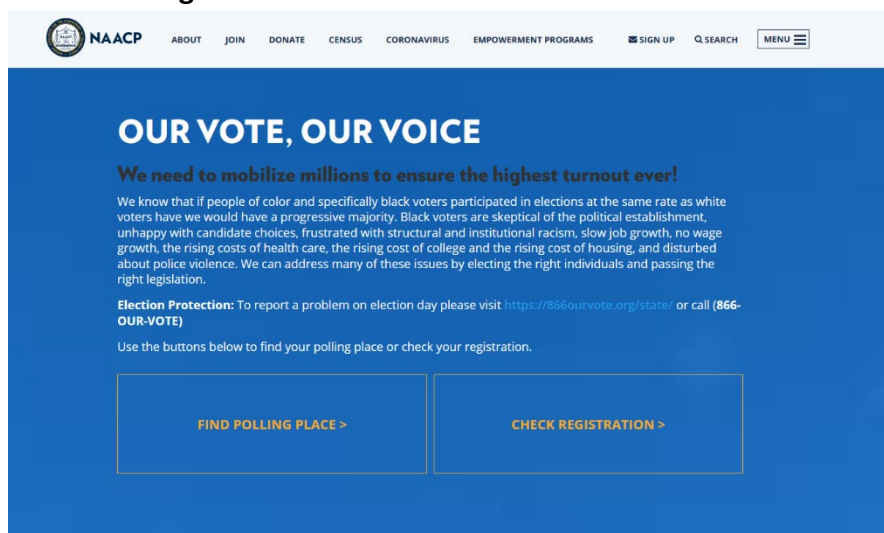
NAACP ABOUT JOIN DONATE CENSUS CORONAVIRUS EMPOWERMENT PROGRAMS SIGN UP SEARCH MENU

OUR VOTE, OUR VOICE

We need to mobilize millions to ensure the highest turnout ever!

We know that if people of color and specifically black voters participated in elections at the same rate as white voters have we would have a progressive majority. Black voters are skeptical of the political establishment, unhappy with candidate choices, frustrated with structural and institutional racism, slow job growth, no wage growth, the rising costs of health care, the rising cost of college and the rising cost of housing, and disturbed about police violence. We can address many of these issues by electing the right individuals and passing the right legislation.

**Election Protection:** To report a problem on election day please visit https://866ourvote.org/state/ or call (**866-OUR-VOTE**)

Use the buttons below to find your polling place or check your registration.

FIND POLLING PLACE >

CHECK REGISTRATION >